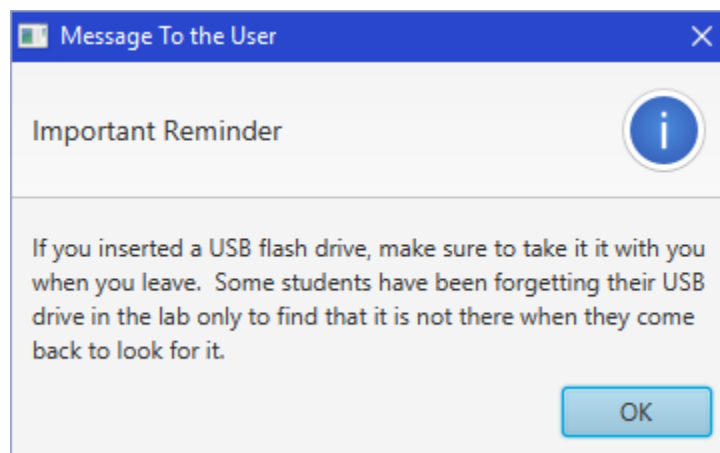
Message To the User

Important Reminder

i

If you inserted a USB flash drive, make sure to take it it with you when you leave.  Some students have been forgetting their USB drive in the lab only to find that it is not there when they come back to look for it.

OK